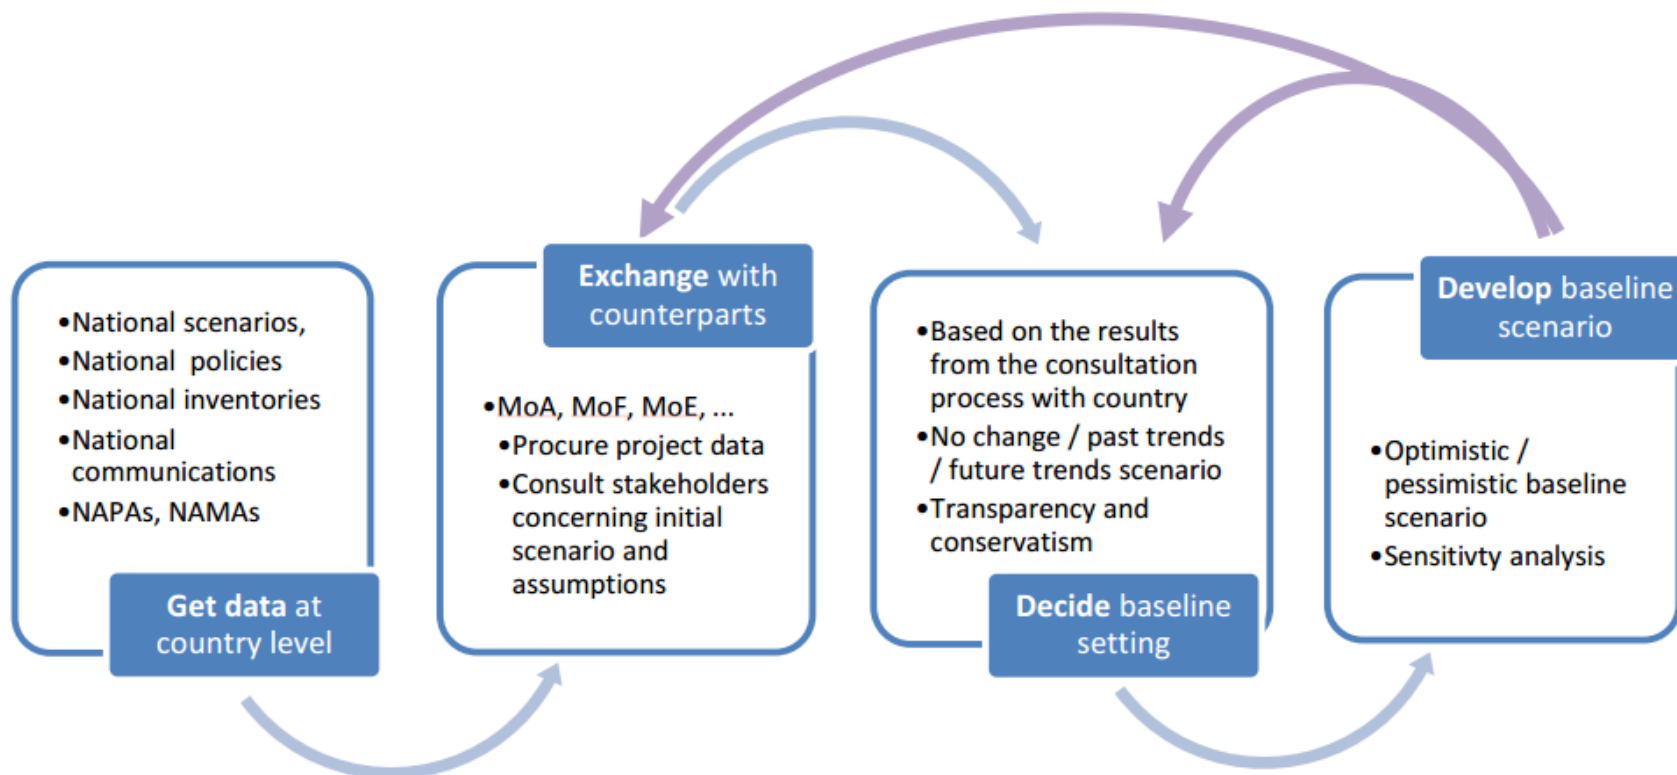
•National scenarios,
•National policies
•National inventories
•National communications
•NAPAs, NAMAs

Get data at country level

Exchange with counterparts

•MoA, MoF, MoE, ...
•Procure project data
•Consult stakeholders concerning initial scenario and assumptions

•Based on the results from the consultation process with country
•No change / past trends / future trends scenario
•Transparency and conservatism

Decide baseline setting

Develop baseline scenario

•Optimistic / pessimistic baseline scenario
•Sensitivty analysis